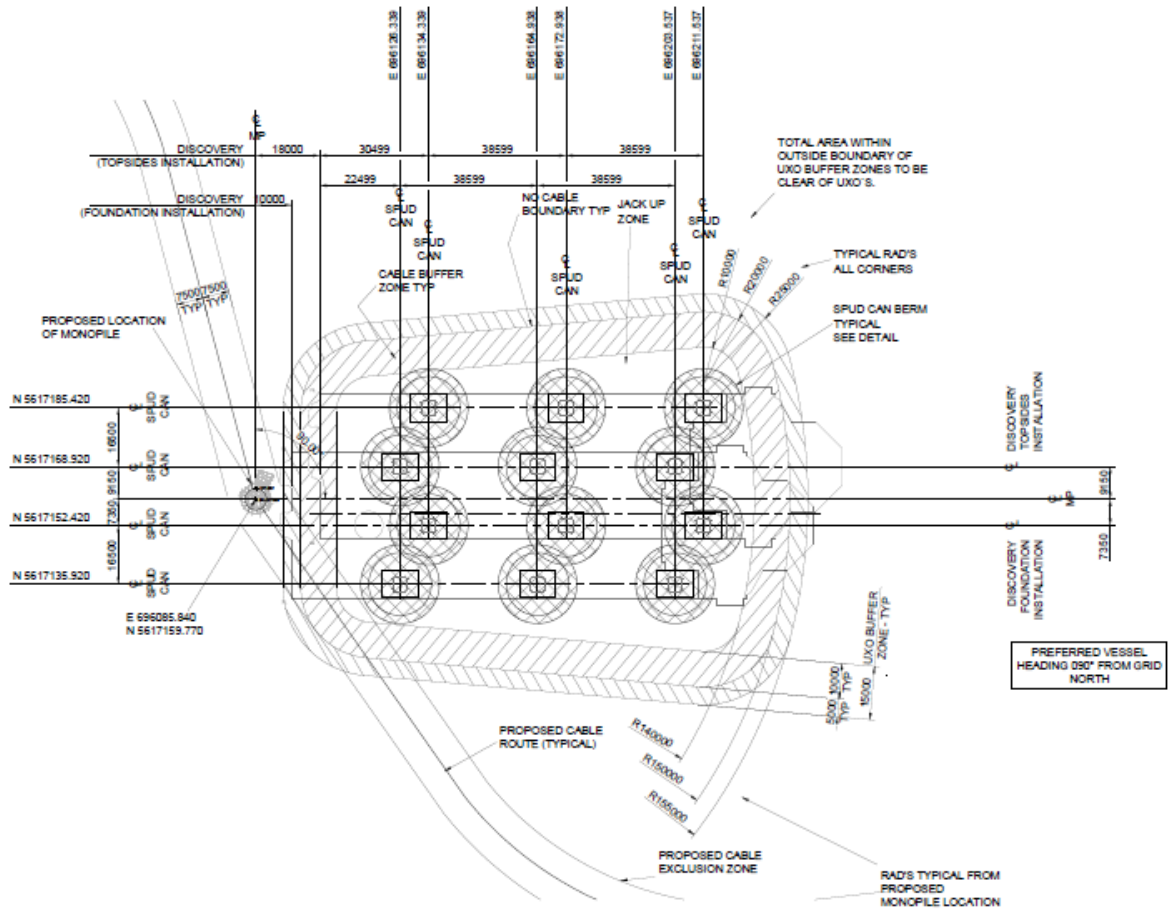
E 696126.338
E 696134.338
E 696164.938
E 696172.938
E 696203.537
E 696211.537

℄ MP

DISCOVERY (TOPSIDES INSTALLATION)
18000
30499
38599
38599

DISCOVERY (FOUNDATION INSTALLATION)
10000
22499
38599
38599

TOTAL AREA WITHIN OUTSIDE BOUNDARY OF UXO BUFFER ZONES TO BE CLEAR OF UXO'S.

℄ SPUD CAN
℄ SPUD CAN
NO CABLE BOUNDARY TYP
JACK UP ZONE
℄ SPUD CAN
℄ SPUD CAN
℄ SPUD CAN
℄ SPUD CAN

CABLE BUFFER ZONE TYP

R10000
R20000
R25000

TYPICAL RAD'S ALL CORNERS

SPUD CAN BERM TYPICAL SEE DETAIL

75007500 TYP TYP

PROPOSED LOCATION OF MONOPILE

N 5617185.420
℄ SPUD CAN
16500
N 5617168.920
℄ SPUD CAN
9150
N 5617152.420
7350
℄ SPUD CAN
16500
N 5617135.920
℄ SPUD CAN

90.00

E 696085.840
N 5617159.770

℄ DISCOVERY TOPSIDES INSTALLATION
℄ MP
9150
℄ DISCOVERY FOUNDATION INSTALLATION
7350

UXO BUFFER ZONE - TYP
5000 TYP
10000 TYP
15000

PREFERRED VESSEL HEADING 090° FROM GRID NORTH

PROPOSED CABLE ROUTE (TYPICAL)

R140000
R150000
R155000

PROPOSED CABLE EXCLUSION ZONE

RAD'S TYPICAL FROM PROPOSED MONOPILE LOCATION